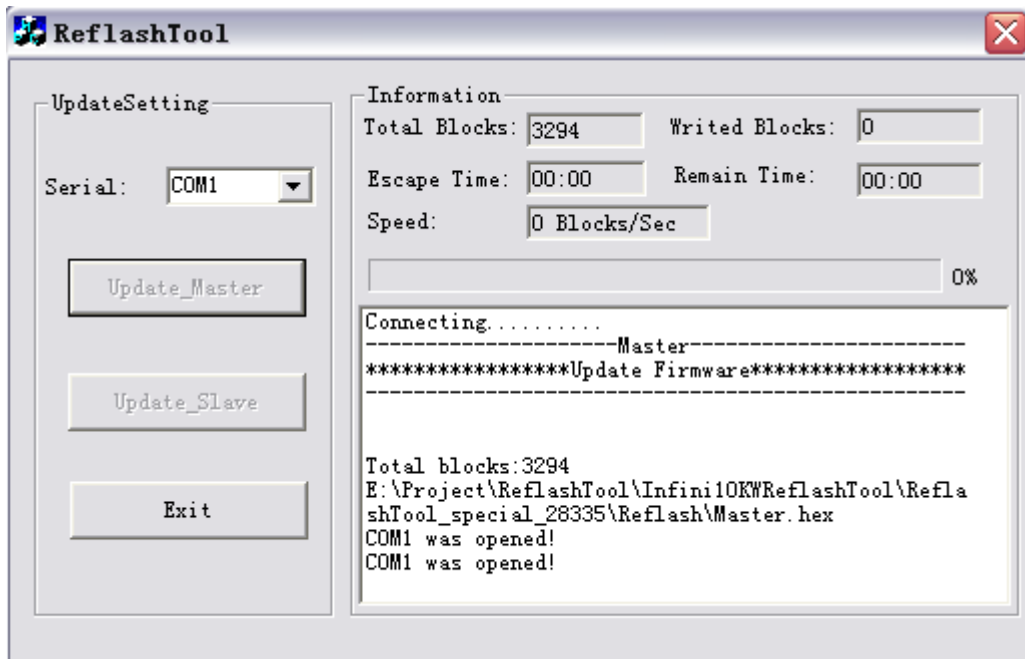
ReflashTool

UpdateSetting

Serial: COM1

Update_Master

Update_Slave

Exit

Information

Total Blocks: 3294

Writed Blocks: 0

Escape Time: 00:00

Remain Time: 00:00

Speed: 0 Blocks/Sec

0%

Connecting..........
----------------------Master----------------------
*****************Update Firmware*****************
------------------------------------------------

Total blocks:3294
E:\Project\ReflashTool\Infini10KWReflashTool\ReflashTool_special_28335\Reflash\Master.hex
COM1 was opened!
COM1 was opened!